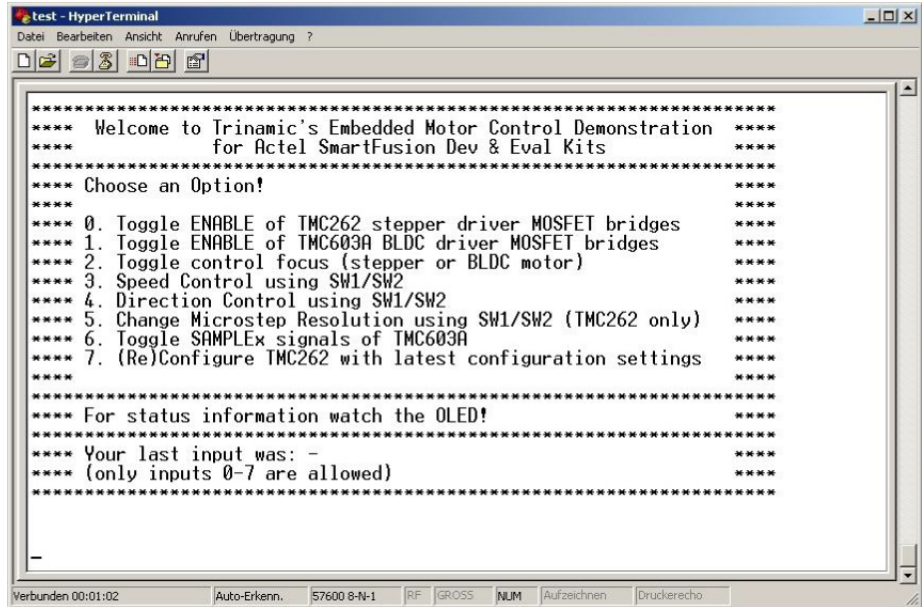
test - HyperTerminal

Datei Bearbeiten Ansicht Anrufen Übertragung ?

******************************************************************
**** Welcome to Trinamic's Embedded Motor Control Demonstration ****
**** for Actel SmartFusion Dev & Eval Kits ****
******************************************************************
**** Choose an Option! ****
**** ****
**** 0. Toggle ENABLE of TMC262 stepper driver MOSFET bridges ****
**** 1. Toggle ENABLE of TMC603A BLDC driver MOSFET bridges ****
**** 2. Toggle control focus (stepper or BLDC motor) ****
**** 3. Speed Control using SW1/SW2 ****
**** 4. Direction Control using SW1/SW2 ****
**** 5. Change Microstep Resolution using SW1/SW2 (TMC262 only) ****
**** 6. Toggle SAMPLEx signals of TMC603A ****
**** 7. (Re)Configure TMC262 with latest configuration settings ****
**** ****
******************************************************************
**** For status information watch the OLED! ****
******************************************************************
**** Your last input was: - ****
**** (only inputs 0-7 are allowed) ****
******************************************************************

_

Verbunden 00:01:02 | Auto-Erkenn. | 57600 8-N-1 | RF | GROSS | NUM | Aufzeichnen | Druckerecho